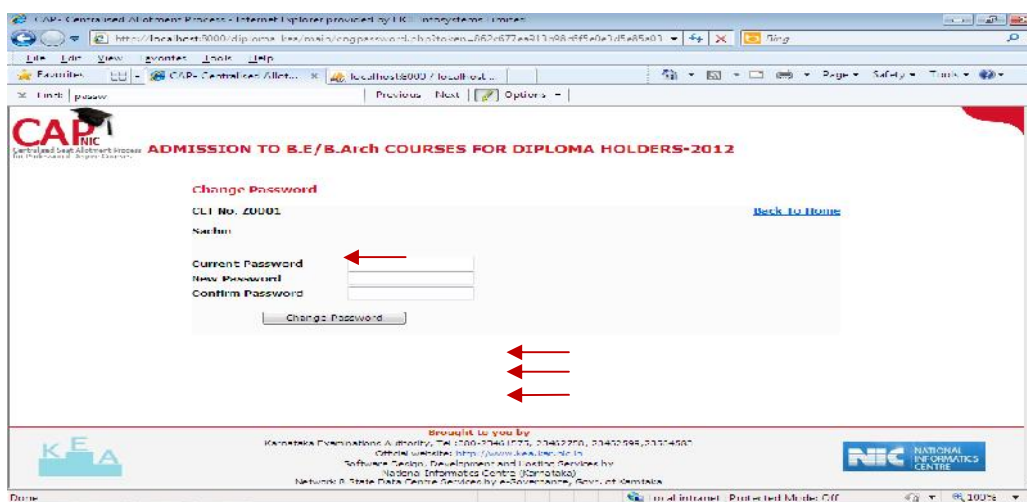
CAP- Centralised Allotment Process - Internet Explorer provided by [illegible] Infosystems Limited

http://localhost:8000/diploma_kea/main/cngpassword.aspx?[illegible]

File Edit View Favorites Tools Help

Favorites | CAP- Centralised Allot... | localhost:8000 / localhost ...

Page ▾ Safety ▾ Tools ▾

Find: passw | Previous Next | Options ▾

CAP NIC
Centralised Seat Allotment Process for Professional Degree Courses

ADMISSION TO B.E/B.Arch COURSES FOR DIPLOMA HOLDERS-2012

Change Password

CET No. Z0001

Back To Home

Sachin

Current Password
New Password
Confirm Password

Change Password

Brought to you by
Karnataka Examinations Authority, Tel: 080-23461575, 23462250, 23460395,23314507
Official website: http://www.kea.kar.nic.in
Software Design, Development and Hosting Services by
National Informatics Centre (Karnataka)
Network & State Data Centre Services by e-Governance, Govt. of Karnataka

KEA

NIC NATIONAL INFORMATICS CENTRE

Done | Local intranet | Protected Mode: Off | 100%